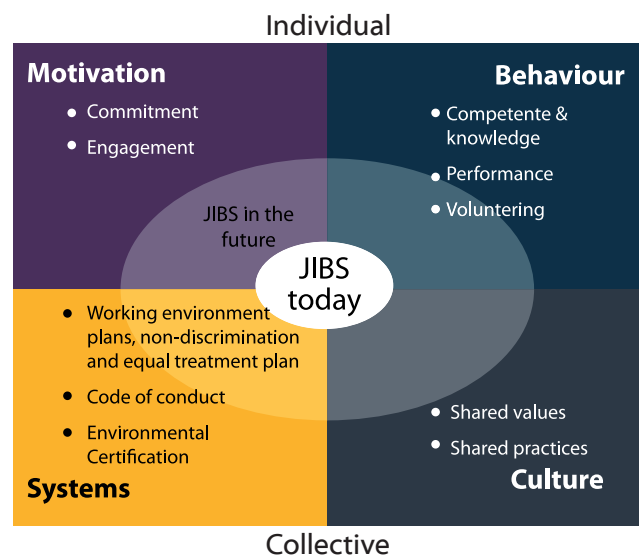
Individual

Motivation

- Commitment
- Engagement

Behaviour

- Competente & knowledge
- Performance
- Voluntering

JIBS in the future

JIBS today

- Working environment plans, non-discrimination and equal treatment plan
- Code of conduct
- Environmental Certification

Systems

- Shared values
- Shared practices

Culture

Collective